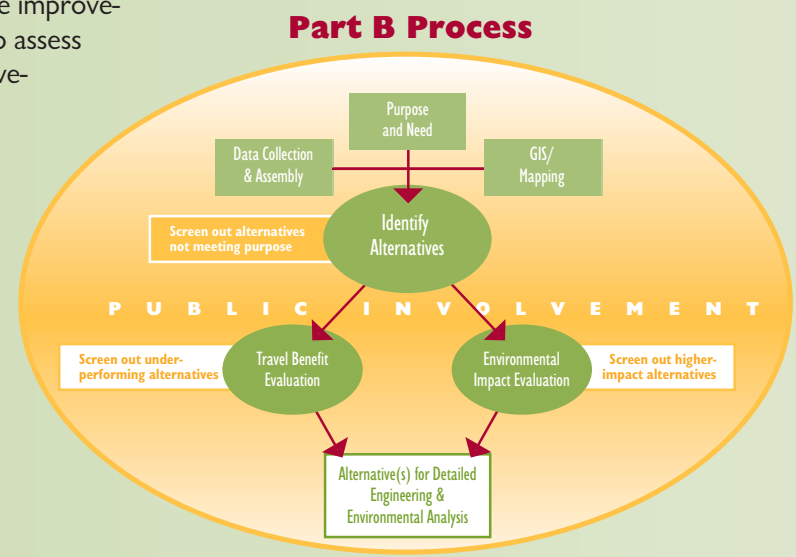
e improve-
o assess
ve-

Part B Process

Purpose and Need

Data Collection & Assembly

GIS/ Mapping

Screen out alternatives not meeting purpose

Identify Alternatives

P U B L I C I N V O L V E M E N T

Screen out under-performing alternatives

Travel Benefit Evaluation

Environmental Impact Evaluation

Screen out higher-impact alternatives

Alternative(s) for Detailed Engineering & Environmental Analysis